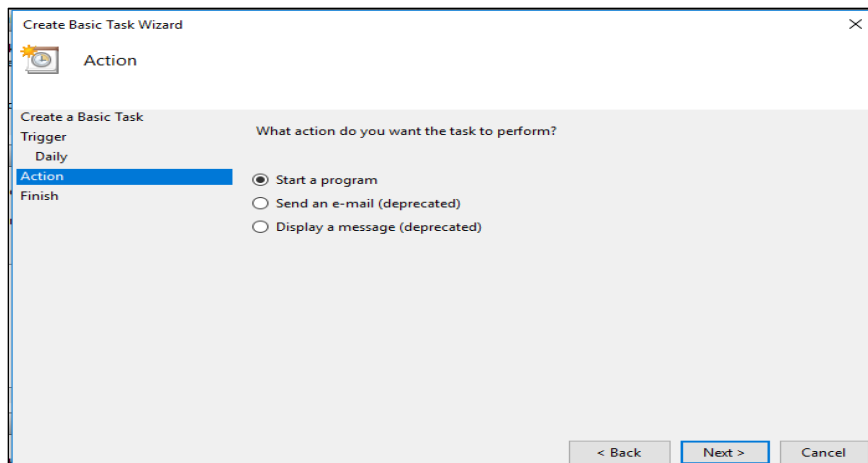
Create Basic Task Wizard

Action

Create a Basic Task
Trigger
Daily
Action
Finish

What action do you want the task to perform?

Start a program
Send an e-mail (deprecated)
Display a message (deprecated)

< Back
Next >
Cancel